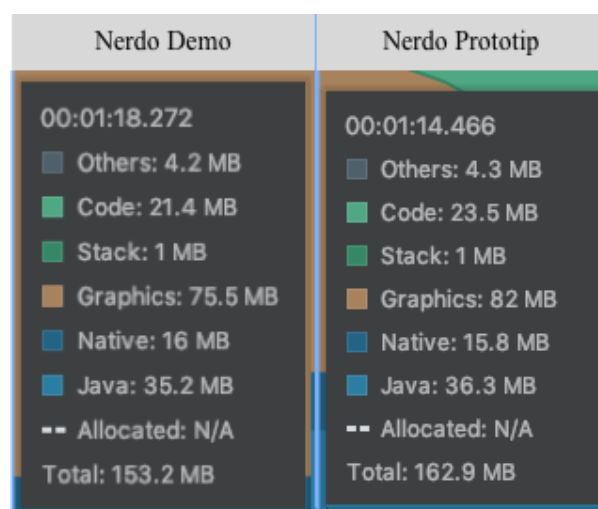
| Nerdo Demo | Nerdo Prototip |
|---|---|
| 00:01:18.272 | 00:01:14.466 |
| Others: 4.2 MB | Others: 4.3 MB |
| Code: 21.4 MB | Code: 23.5 MB |
| Stack: 1 MB | Stack: 1 MB |
| Graphics: 75.5 MB | Graphics: 82 MB |
| Native: 16 MB | Native: 15.8 MB |
| Java: 35.2 MB | Java: 36.3 MB |
| Allocated: N/A | Allocated: N/A |
| Total: 153.2 MB | Total: 162.9 MB |